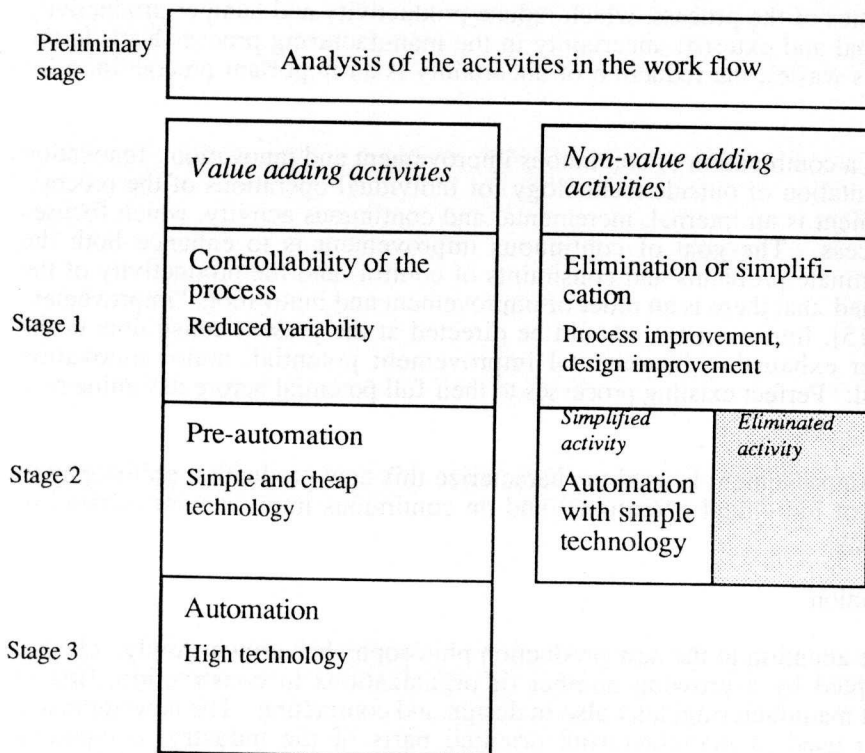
Preliminary stage

Analysis of the activities in the work flow

Value adding activities

Non-value adding activities

Controllability of the process

Reduced variability

Elimination or simplification

Process improvement, design improvement

Stage 1

Pre-automation

Simple and cheap technology

Simplified activity

Eliminated activity

Automation with simple technology

Stage 2

Automation

High technology

Stage 3